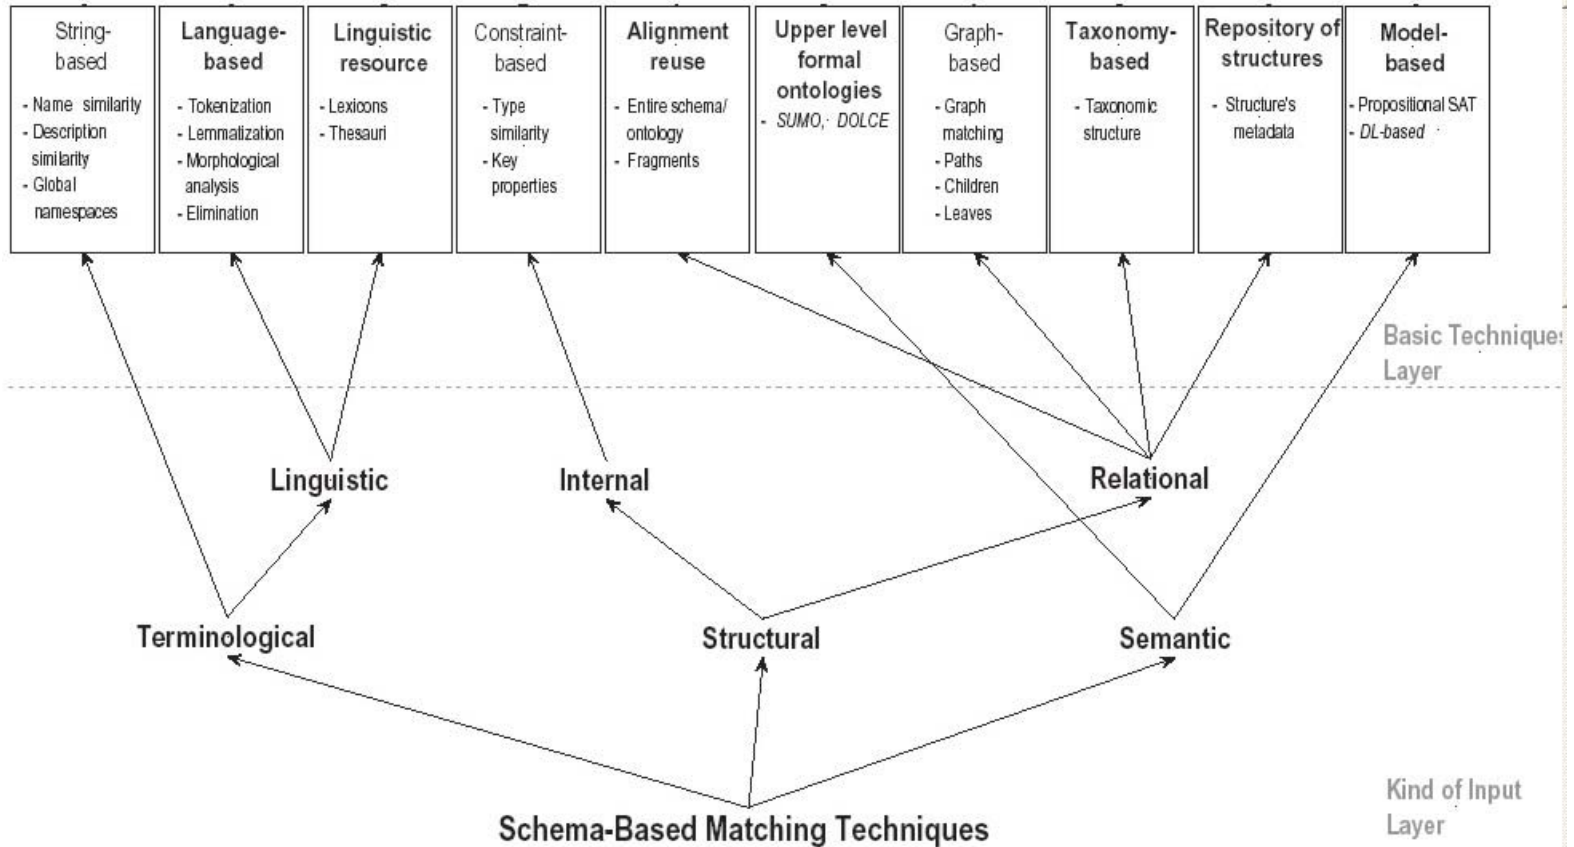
String-based
- Name similarity
- Description similarity
- Global namespaces

Language-based
- Tokenization
- Lemmatization
- Morphological analysis
- Elimination

Linguistic resource
- Lexicons
- Thesauri

Constraint-based
- Type similarity
- Key properties

Alignment reuse
- Entire schema/ ontology
- Fragments

Upper level formal ontologies
- SUMO, DOLCE

Graph-based
- Graph matching
- Paths
- Children
- Leaves

Taxonomy-based
- Taxonomic structure

Repository of structures
- Structure's metadata

Model-based
- Propositional SAT
- DL-based

Basic Techniques Layer

Linguistic
Internal
Relational

Terminological
Structural
Semantic

Kind of Input Layer

Schema-Based Matching Techniques